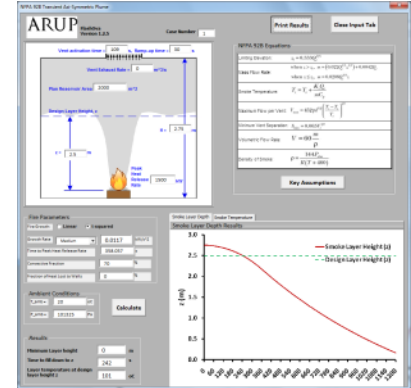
NFPA 92B Transient Axi-Symmetric Plume

ARUP

Plumetrans
Version 1.0.5

Case Number 1

Print Results

Close Input Tab

Vent activation time = 100 s, Ramp up time = 30 s

Vent Exhaust Rate = 0 m³/s

Plan Reservoir Area: 2000 m²

Design Layer Height z

z 2.5 m

H 2.78

Peak Heat Release Rate 2000 kW

NFPA 92B Equations

Limiting Elevation

Mass Flow Rate

Smoke Temperature

Maximum Flow per Vent

Minimum Vent Separation

Volumetric Flow Rate

Density of Smoke

Key Assumptions

Fire Parameters

Fire Growth Linear Squared

Growth Rate Medium 0.0117

Time to Peak Heat Release Rate 398.047

Convective Fraction 70 %

Fraction of Heat Lost to Walls 0

Ambient Conditions

T_amb = 20 °C

P_amb = 101325 Pa

Calculate

Results

Minimum Layer height 0 m

Time to fill down to z 242 s

Layer temperature at design layer height z 181 °C

Smoke Layer Depth | Smoke Temperature

Smoke Layer Depth Results

Smoke Layer Height (z)

Design Layer Height (z)

z (m)

3.0
2.5
2.0
1.5
1.0
0.5
0.0

0 20 40 60 80 100 120 140 160 180 200 220 240 260 280 300 320 340 360 380 400 420 440 460 480 500 520 540 560 580 600 620 640 660 680 700 720 740 760 780 800 820 840 860 880 900 920 940 960 980 1000 1020 1040 1060 1080 1100 1120 1140 1160 1180 1200